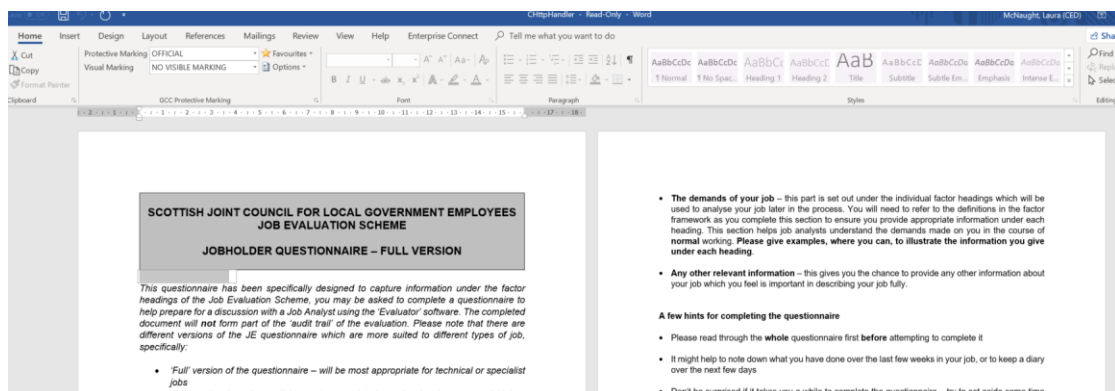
CHttpHandler - Read-Only - Word

McNaught, Laura (CED)

Home Insert Design Layout References Mailings Review View Help Enterprise Connect Tell me what you want to do

Cut
Copy
Format Painter
Clipboard

Protective Marking OFFICIAL
Visual Marking NO VISIBLE MARKING
Favourites
Options
GCC Protective Marking

Font

Paragraph

AaBbCcDc 1 Normal
AaBbCcDc 1 No Spac...
AaBbCc Heading 1
AaBbCcC Heading 2
AaB Title
AaBbCcC Subtitle
AaBbCcDa Subtle Em...
AaBbCcDa Emphasis
AaBbCcDa Intense E...
Styles

Find
Replace
Select
Editing

SCOTTISH JOINT COUNCIL FOR LOCAL GOVERNMENT EMPLOYEES
JOB EVALUATION SCHEME

JOBHOLDER QUESTIONNAIRE – FULL VERSION

This questionnaire has been specifically designed to capture information under the factor headings of the Job Evaluation Scheme, you may be asked to complete a questionnaire to help prepare for a discussion with a Job Analyst using the 'Evaluator' software. The completed document will **not** form part of the 'audit trail' of the evaluation. Please note that there are different versions of the JE questionnaire which are more suited to different types of job, specifically:

• 'Full' version of the questionnaire – will be most appropriate for technical or specialist jobs

• **The demands of your job** – this part is set out under the individual factor headings which will be used to analyse your job later in the process. You will need to refer to the definitions in the factor framework as you complete this section to ensure you provide appropriate information under each heading. This section helps job analysts understand the demands made on you in the course of **normal** working. **Please give examples, where you can, to illustrate the information you give under each heading.**

• **Any other relevant information** – this gives you the chance to provide any other information about your job which you feel is important in describing your job fully.

**A few hints for completing the questionnaire**

• Please read through the **whole** questionnaire first **before** attempting to complete it

• It might help to note down what you have done over the last few weeks in your job, or to keep a diary over the next few days

• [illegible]